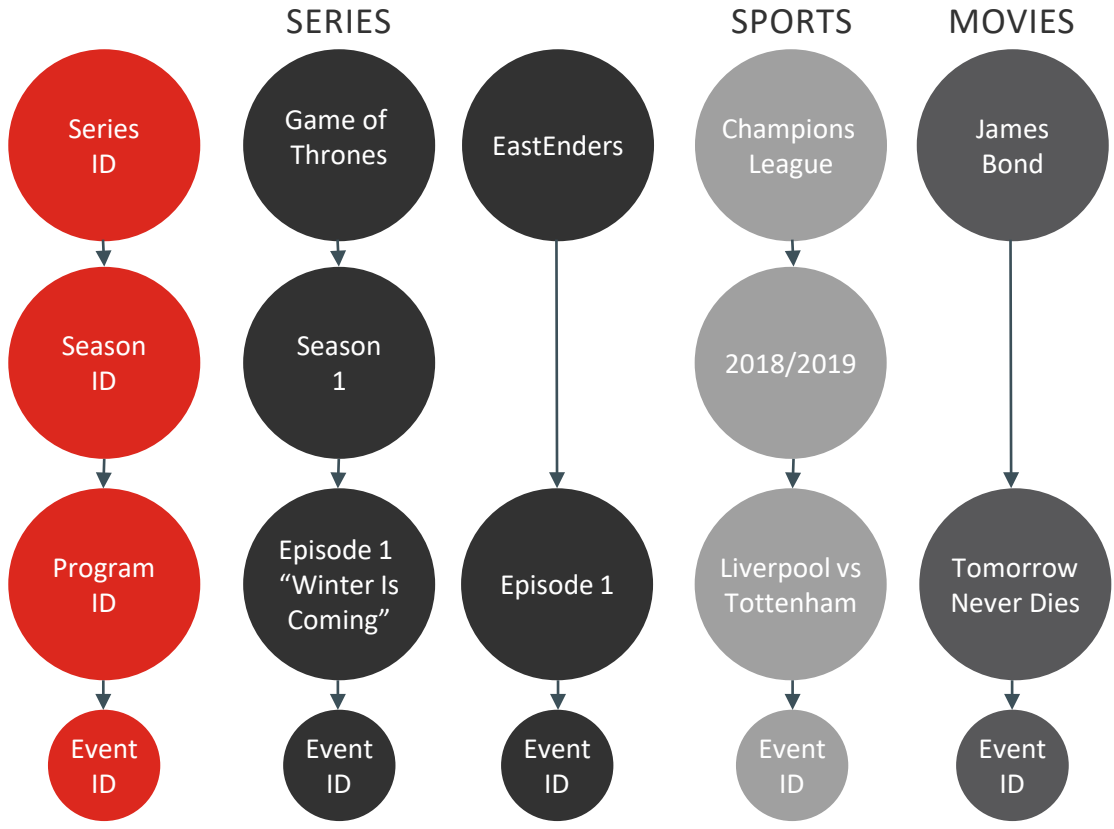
SERIES

SPORTS

MOVIES

Series ID

Season ID

Program ID

Event ID

Game of Thrones

Season 1

Episode 1 “Winter Is Coming”

Event ID

EastEnders

Episode 1

Event ID

Champions League

2018/2019

Liverpool vs Tottenham

Event ID

James Bond

Tomorrow Never Dies

Event ID